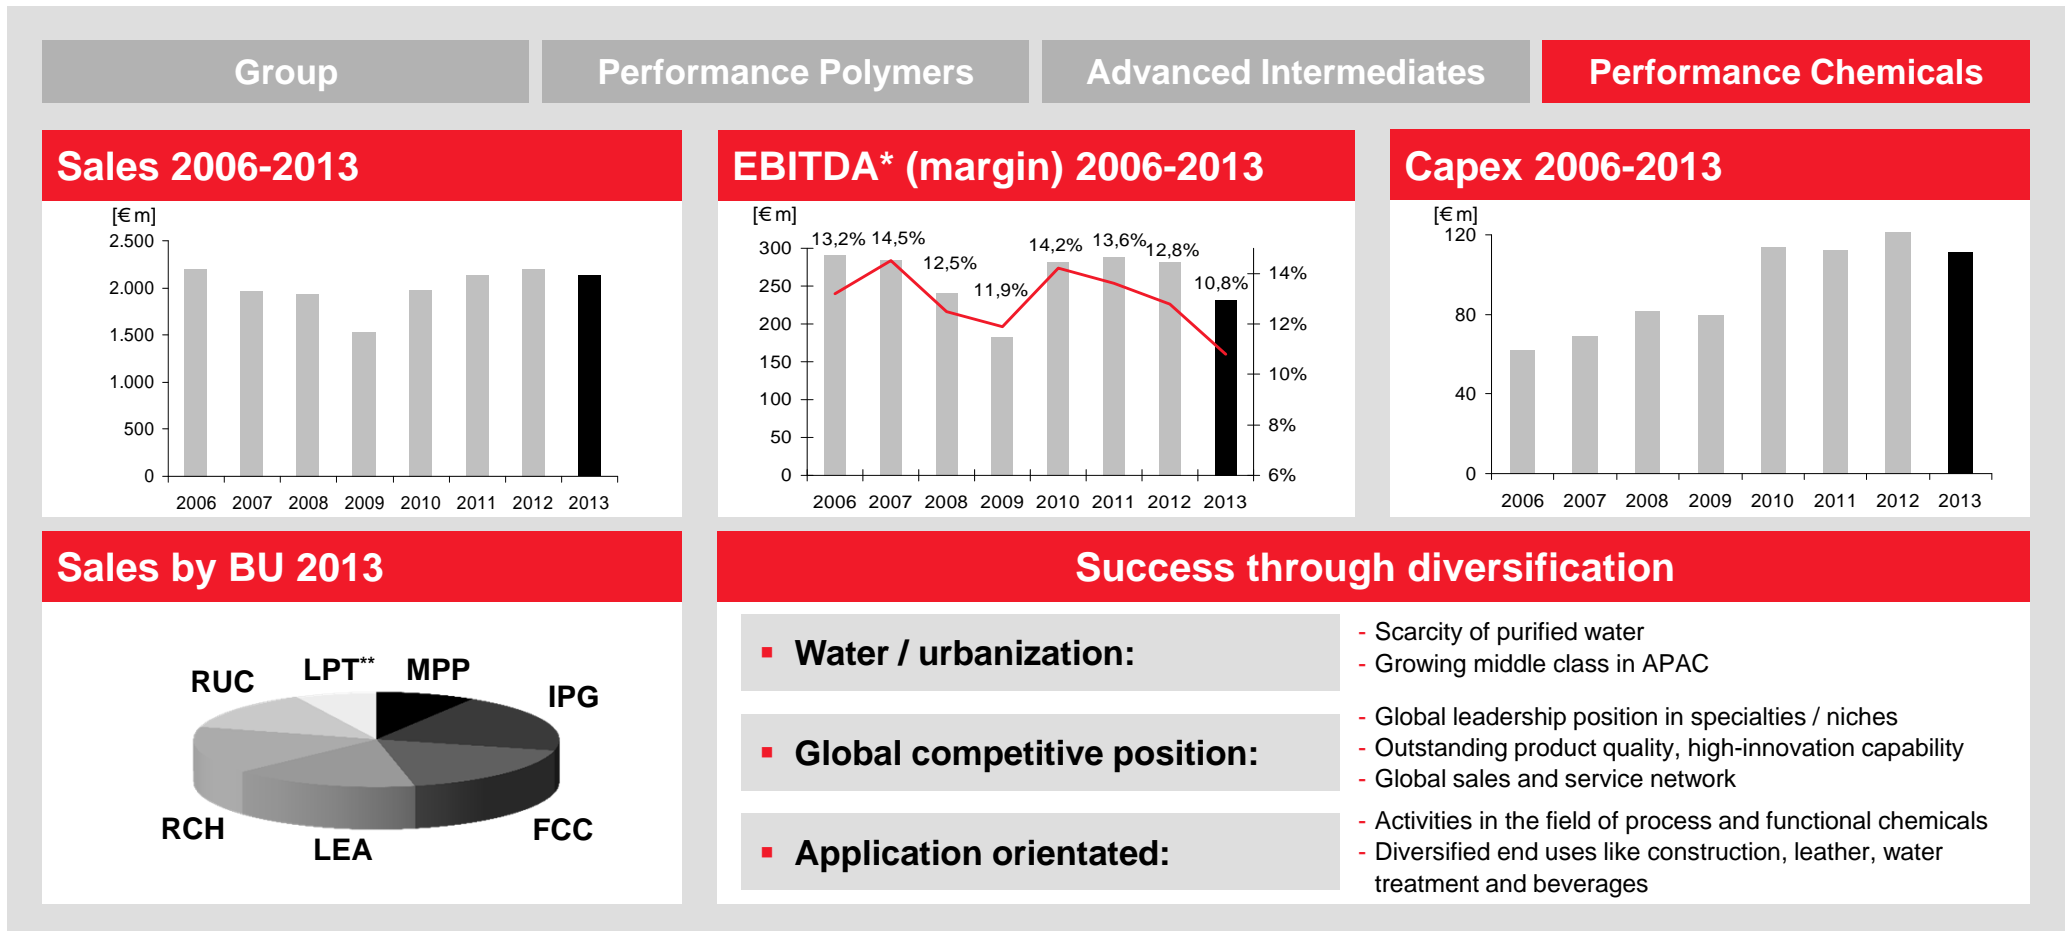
Group Performance Polymers Advanced Intermediates Performance Chemicals

Sales 2006-2013

[€ m]
2.500
2.000
1.500
1.000
500
0
2006 2007 2008 2009 2010 2011 2012 2013

EBITDA* (margin) 2006-2013

[€ m]
300
250
200
150
100
50
0
13,2% 14,5% 12,5% 11,9% 14,2% 13,6% 12,8% 10,8%
14%
12%
10%
8%
6%
2006 2007 2008 2009 2010 2011 2012 2013

Capex 2006-2013

[€ m]
120
80
40
0
2006 2007 2008 2009 2010 2011 2012 2013

Sales by BU 2013

RUC LPT** MPP IPG RCH LEA FCC

Success through diversification

▪ Water / urbanization:
- Scarcity of purified water
- Growing middle class in APAC

▪ Global competitive position:
- Global leadership position in specialties / niches
- Outstanding product quality, high-innovation capability
- Global sales and service network

▪ Application orientated:
- Activities in the field of process and functional chemicals
- Diversified end uses like construction, leather, water treatment and beverages